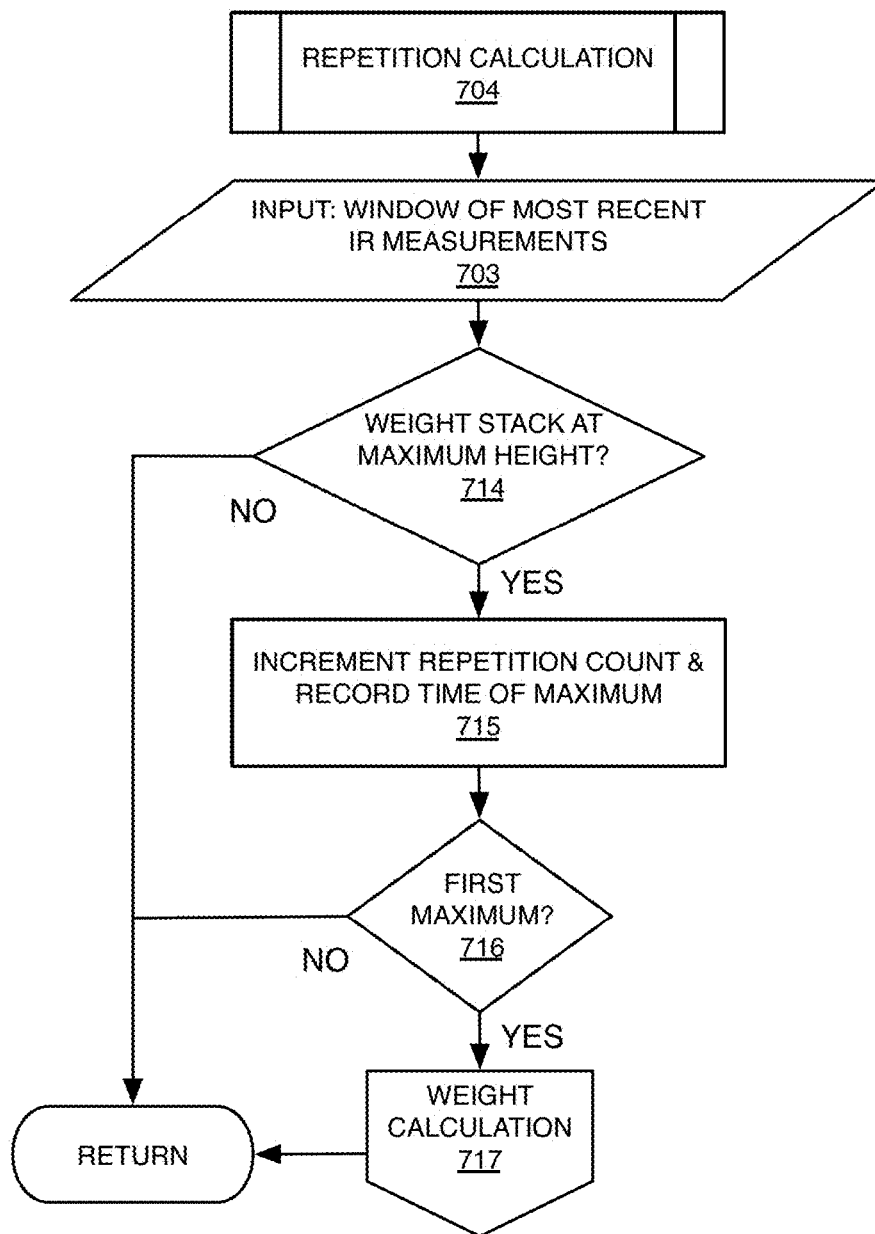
REPETITION CALCULATION
704

INPUT: WINDOW OF MOST RECENT IR MEASUREMENTS
703

WEIGHT STACK AT MAXIMUM HEIGHT?
714

NO

YES

INCREMENT REPETITION COUNT & RECORD TIME OF MAXIMUM
715

FIRST MAXIMUM?
716

NO

YES

WEIGHT CALCULATION
717

RETURN